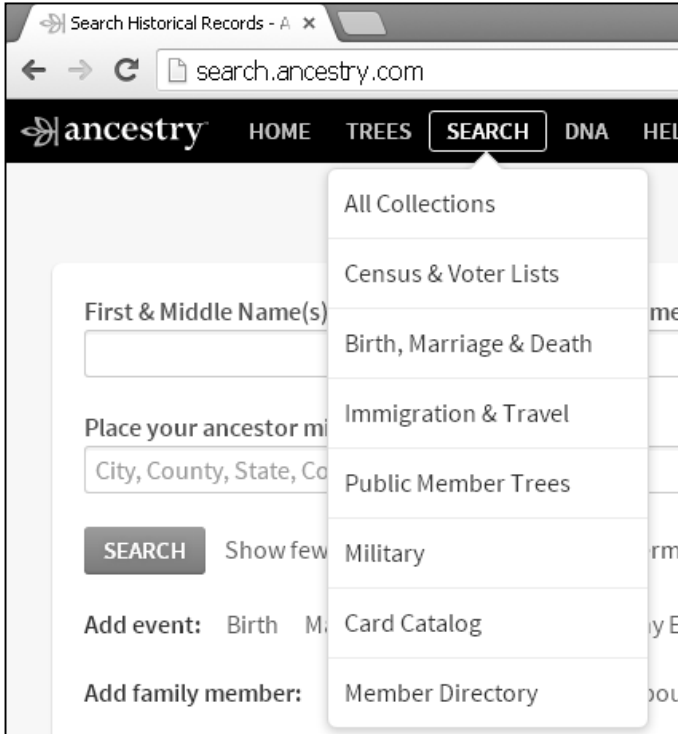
Search Historical Records - A ×

search.ancestry.com

ancestry HOME TREES SEARCH DNA HEL

All Collections

Census & Voter Lists

Birth, Marriage & Death

Immigration & Travel

Public Member Trees

Military

Card Catalog

Member Directory

First & Middle Name(s)

me

Place your ancestor mi

City, County, State, Co

SEARCH Show few

rm

Add event: Birth M

y E

Add family member:

ou